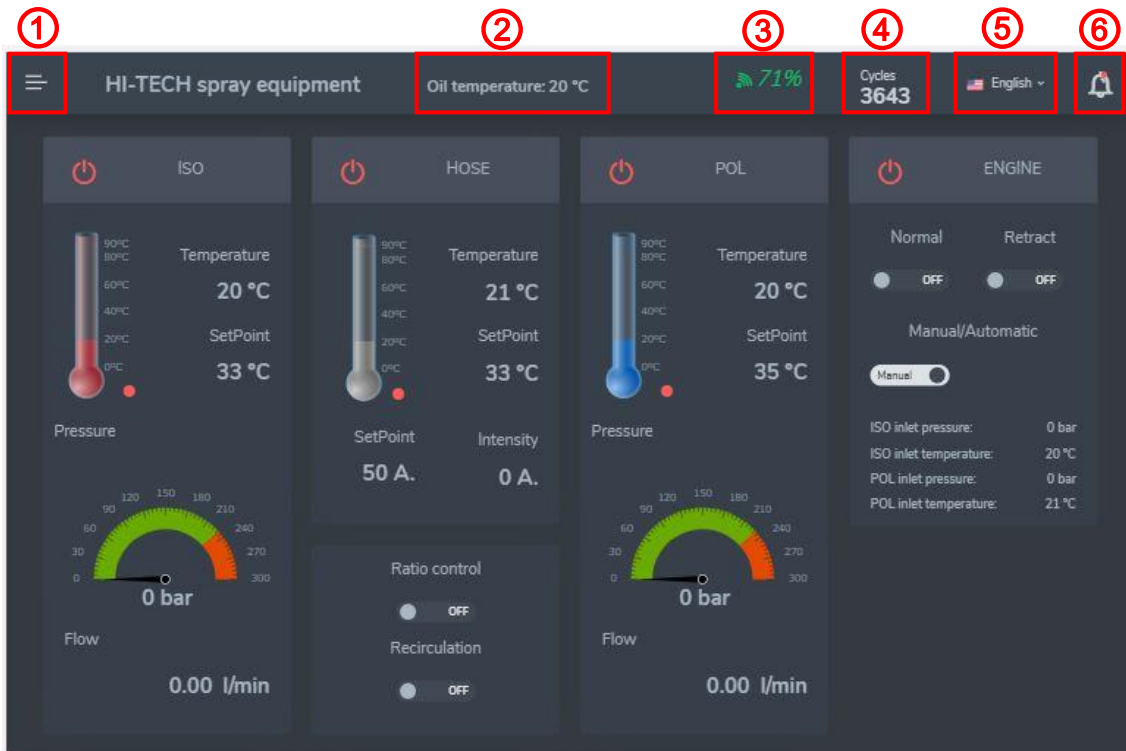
①
②
③
④
⑤
⑥

HI-TECH spray equipment

Oil temperature: 20 °C

71%

Cycles
3643

English

ISO

90ºC
80ºC
60ºC
40ºC
20ºC
0ºC

Temperature
20 °C
SetPoint
33 °C

Pressure

0
30
60
90
120
150
180
210
240
270
300

0 bar

Flow

0.00 l/min

HOSE

90ºC
80ºC
60ºC
40ºC
20ºC
0ºC

Temperature
21 °C
SetPoint
33 °C

SetPoint
50 A.

Intensity
0 A.

Ratio control
OFF

Recirculation
OFF

POL

90ºC
80ºC
60ºC
40ºC
20ºC
0ºC

Temperature
20 °C
SetPoint
35 °C

Pressure

0
30
60
90
120
150
180
210
240
270
300

0 bar

Flow

0.00 l/min

ENGINE

Normal
OFF

Retract
OFF

Manual/Automatic

Manual

ISO inlet pressure: 0 bar
ISO inlet temperature: 20 °C
POL inlet pressure: 0 bar
POL inlet temperature: 21 °C